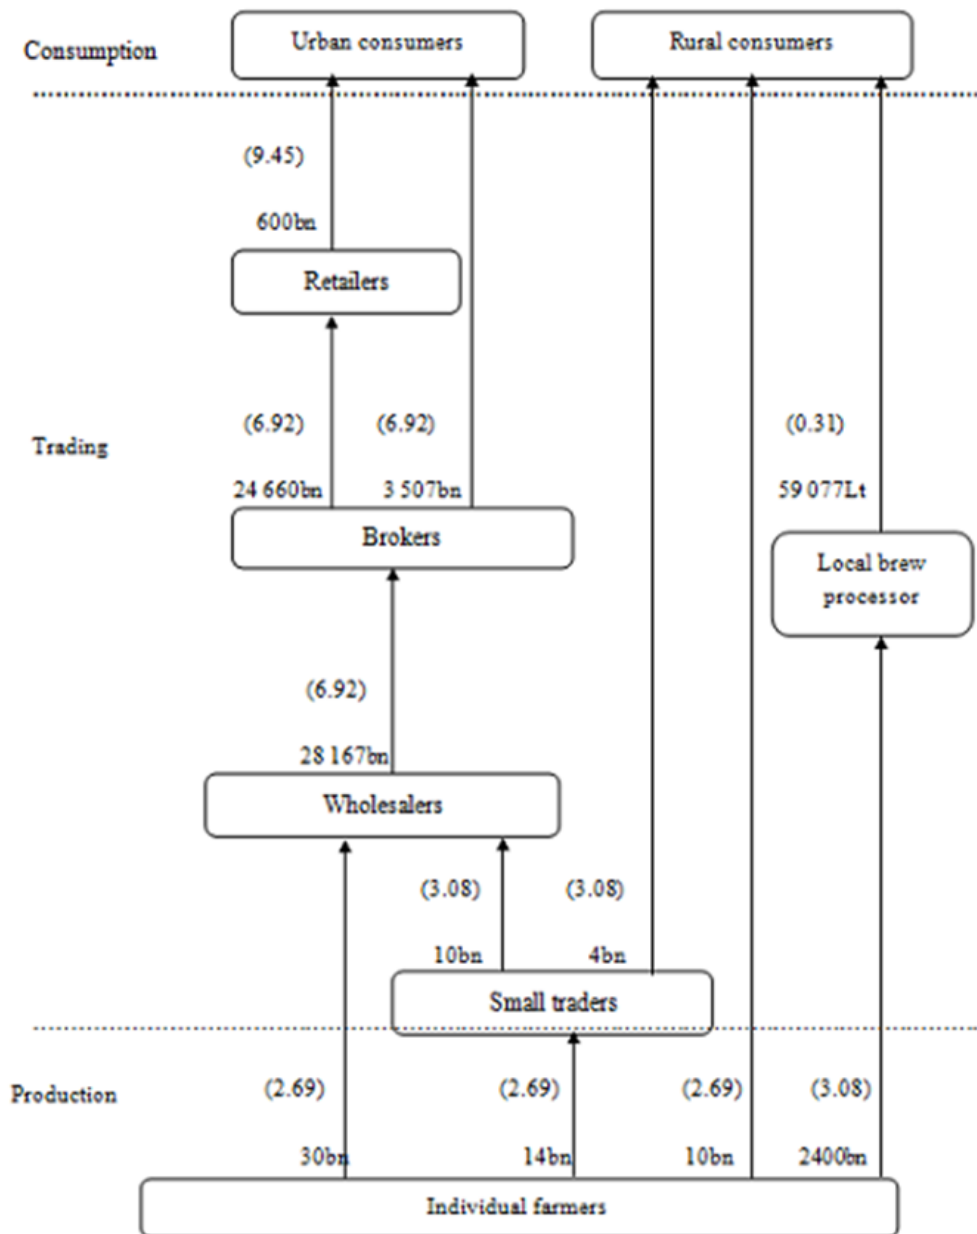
Consumption

Urban consumers

Rural consumers

(9.45)

600bn

Retailers

Trading

(6.92)

(6.92)

(0.31)

24 660bn

3 507bn

59 077Lt

Brokers

Local brew processor

(6.92)

28 167bn

Wholesalers

(3.08)

(3.08)

10bn

4bn

Small traders

Production

(2.69)

(2.69)

(2.69)

(3.08)

30bn

14bn

10bn

2400bn

Individual farmers